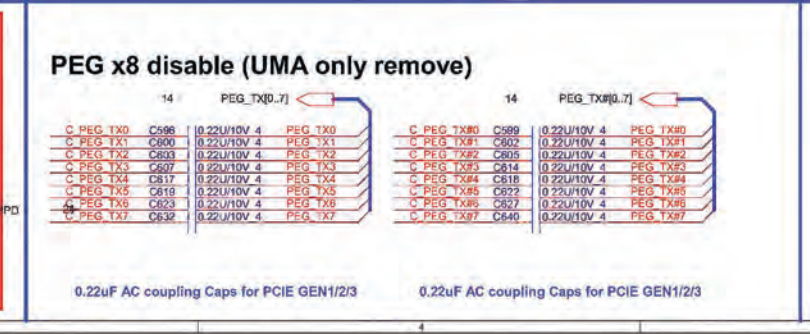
PD

PEG x8 disable (UMA only remove)

14 PEG_TX[0..7]

C_PEG_TX0 C598 0.22U/10V 4 PEG_TX0
C_PEG_TX1 C600 0.22U/10V 4 PEG_TX1
C_PEG_TX2 C603 0.22U/10V 4 PEG_TX2
C_PEG_TX3 C607 0.22U/10V 4 PEG_TX3
C_PEG_TX4 C617 0.22U/10V 4 PEG_TX4
C_PEG_TX5 C619 0.22U/10V 4 PEG_TX5
C_PEG_TX6 C623 0.22U/10V 4 PEG_TX6
C_PEG_TX7 C632 0.22U/10V 4 PEG_TX7

14 PEG_TX#[0..7]

C_PEG_TX#0 C599 0.22U/10V 4 PEG_TX#0
C_PEG_TX#1 C602 0.22U/10V 4 PEG_TX#1
C_PEG_TX#2 C605 0.22U/10V 4 PEG_TX#2
C_PEG_TX#3 C614 0.22U/10V 4 PEG_TX#3
C_PEG_TX#4 C618 0.22U/10V 4 PEG_TX#4
C_PEG_TX#5 C622 0.22U/10V 4 PEG_TX#5
C_PEG_TX#6 C627 0.22U/10V 4 PEG_TX#6
C_PEG_TX#7 C640 0.22U/10V 4 PEG_TX#7

0.22uF AC coupling Caps for PCIE GEN1/2/3

0.22uF AC coupling Caps for PCIE GEN1/2/3

4